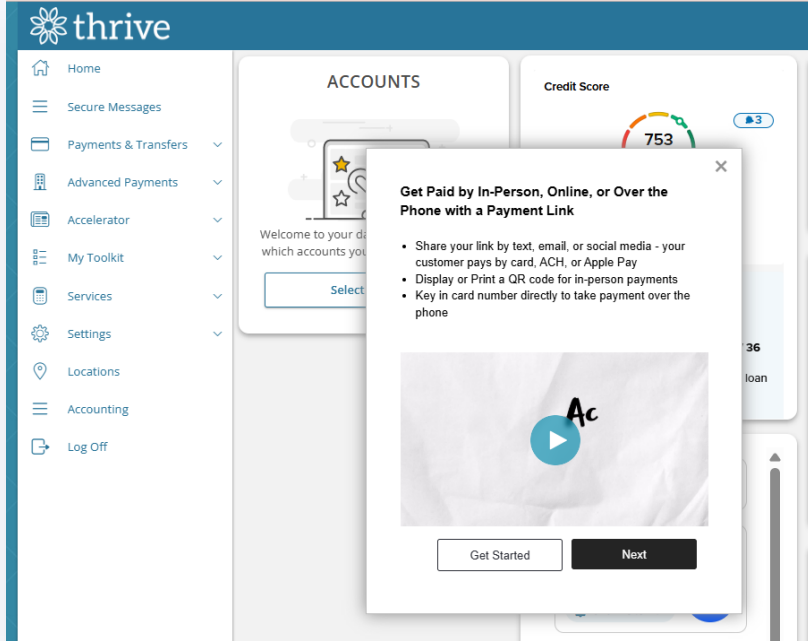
thrive

Home
Secure Messages
Payments & Transfers
Advanced Payments
Accelerator
My Toolkit
Services
Settings
Locations
Accounting
Log Off

ACCOUNTS

Welcome to your da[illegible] which accounts you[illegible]

Select

Credit Score

753

3

36

loan

Get Paid by In-Person, Online, or Over the Phone with a Payment Link

- Share your link by text, email, or social media - your customer pays by card, ACH, or Apple Pay
- Display or Print a QR code for in-person payments
- Key in card number directly to take payment over the phone

Ac

Get Started

Next